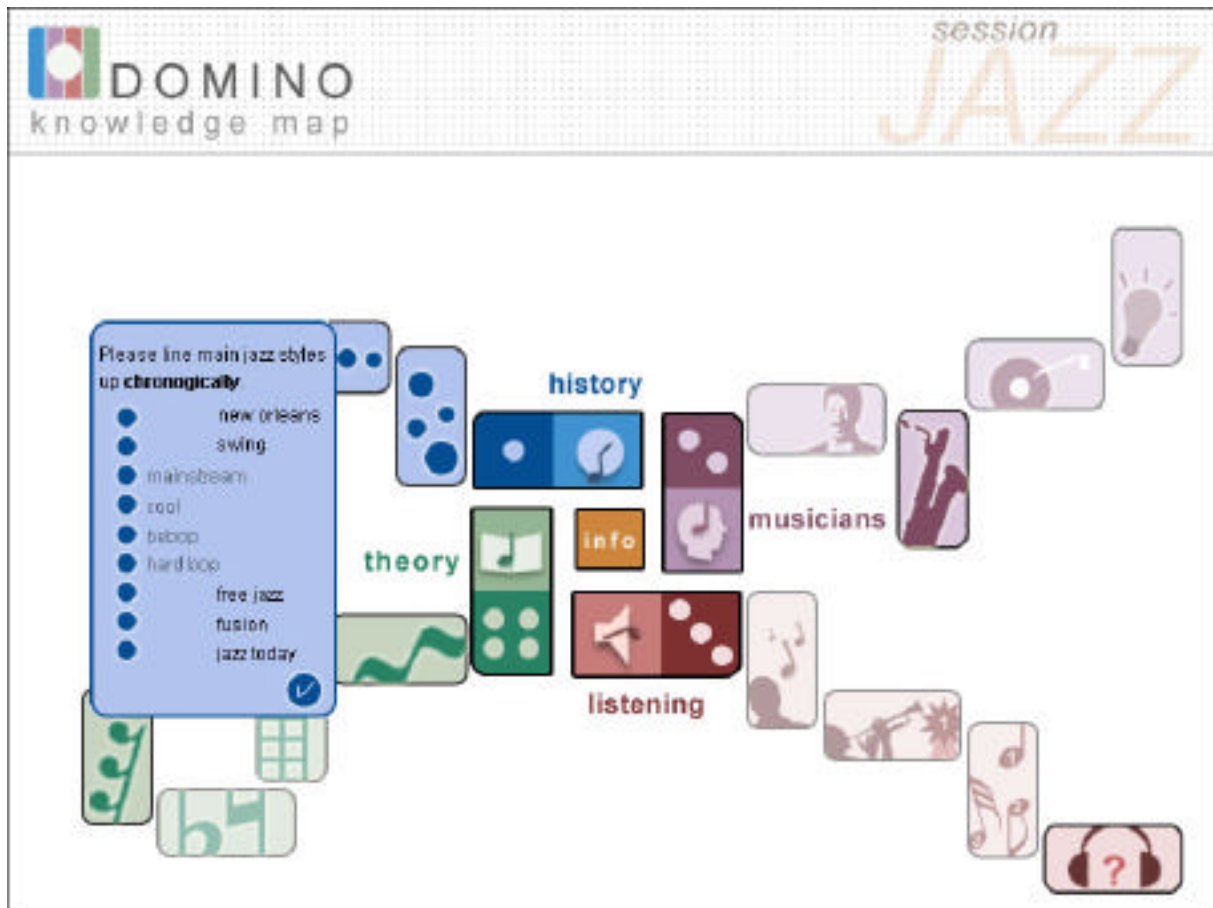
DOMINO
knowledge map

session
JAZZ

Please line main jazz styles up **chronogically**

new orleans
swing
mainstream
cool
bebop
hard bop
free jazz
fusion
jazz today

history

theory

info

musicians

listening